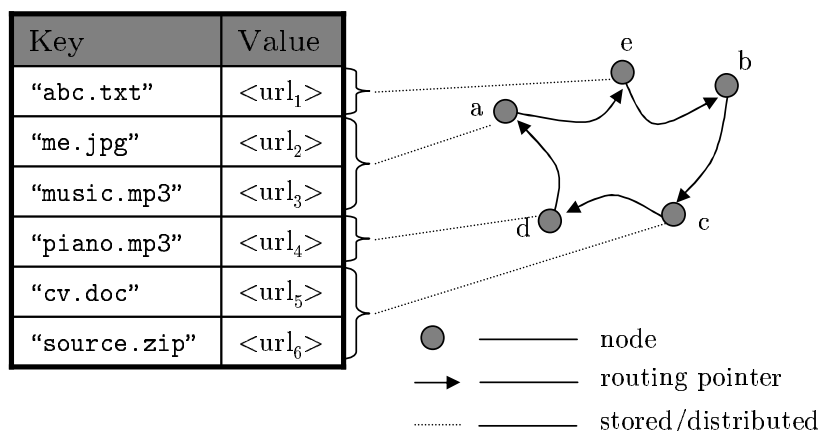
| Key | Value |
|---|---|
| “abc.txt” | $<\text{url}_1>$ |
| “me.jpg” | $<\text{url}_2>$ |
| “music.mp3” | $<\text{url}_3>$ |
| “piano.mp3” | $<\text{url}_4>$ |
| “cv.doc” | $<\text{url}_5>$ |
| “source.zip” | $<\text{url}_6>$ |

e
b
a
d
c

node
routing pointer
stored/distributed